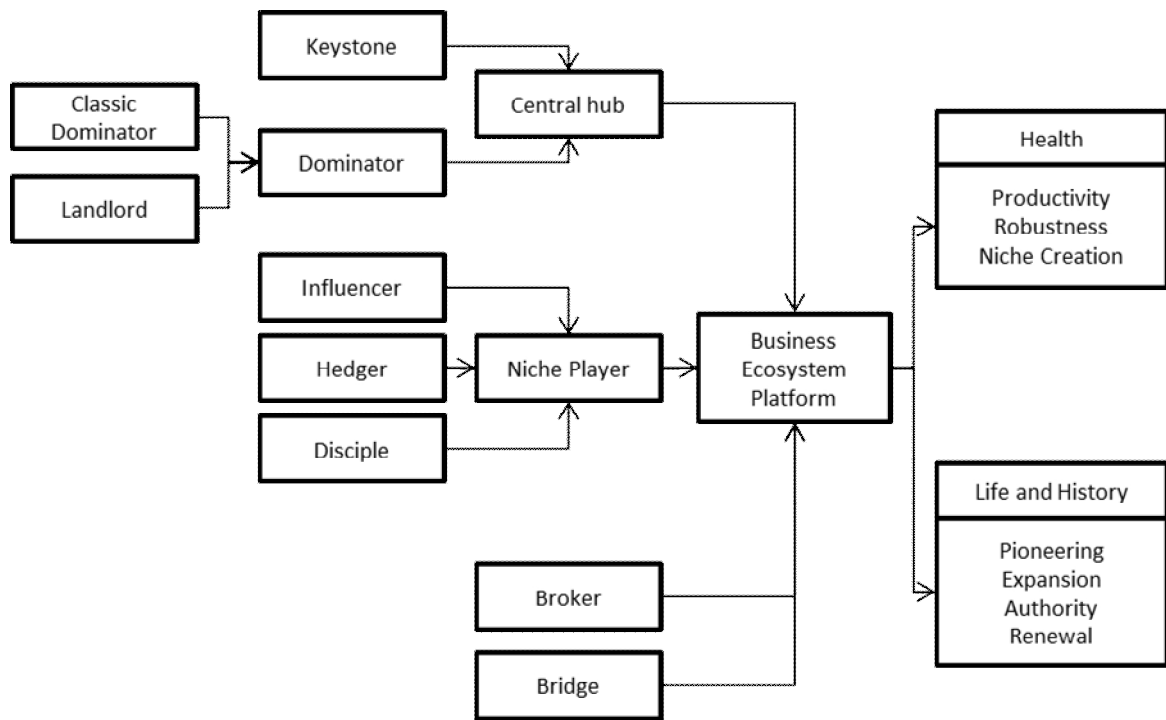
Keystone

Classic Dominator

Central hub

Dominator

Landlord

Health

Productivity
Robustness
Niche Creation

Influencer

Hedger

Niche Player

Business Ecosystem Platform

Disciple

Life and History

Pioneering
Expansion
Authority
Renewal

Broker

Bridge